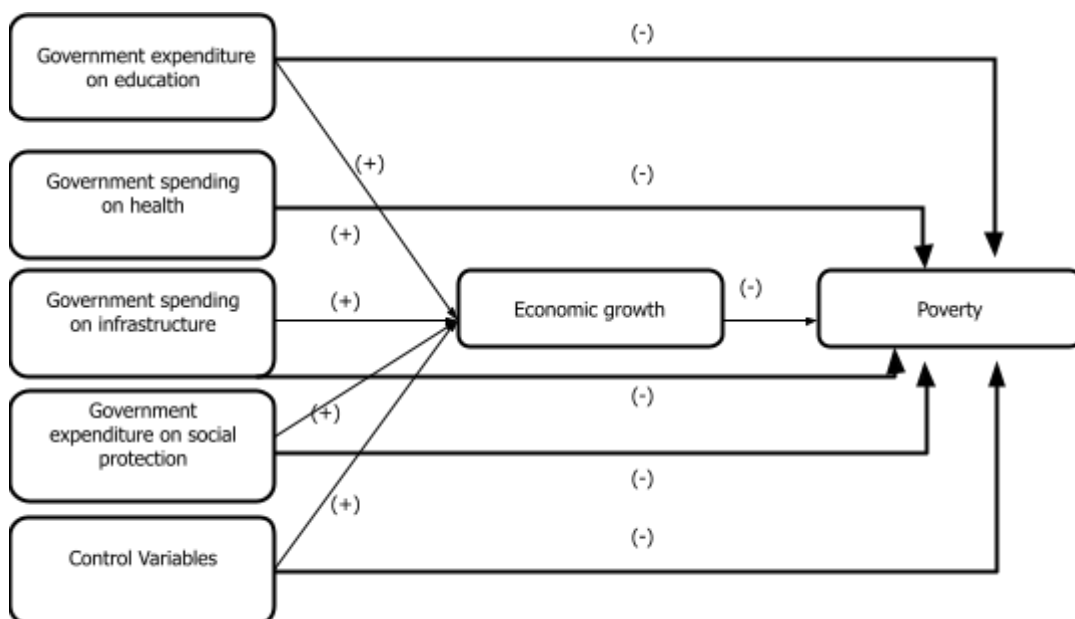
Government expenditure on education

(-)

(+)

Government spending on health

(-)

(+)

Government spending on infrastructure

(+)

Economic growth

(-)

Poverty

(-)

Government expenditure on social protection

(+)

(-)

(+)

Control Variables

(-)